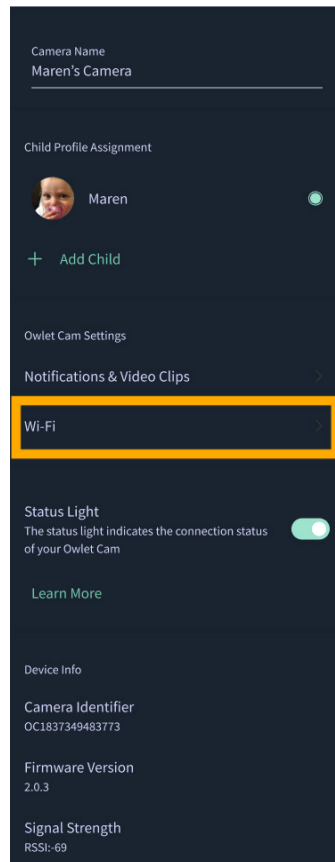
Camera Name
Maren's Camera

Child Profile Assignment

Maren

+ Add Child

Owlet Cam Settings

Notifications & Video Clips

Wi-Fi

Status Light
The status light indicates the connection status of your Owlet Cam

Learn More

Device Info

Camera Identifier
OC1837349483773

Firmware Version
2.0.3

Signal Strength
RSSI:-69